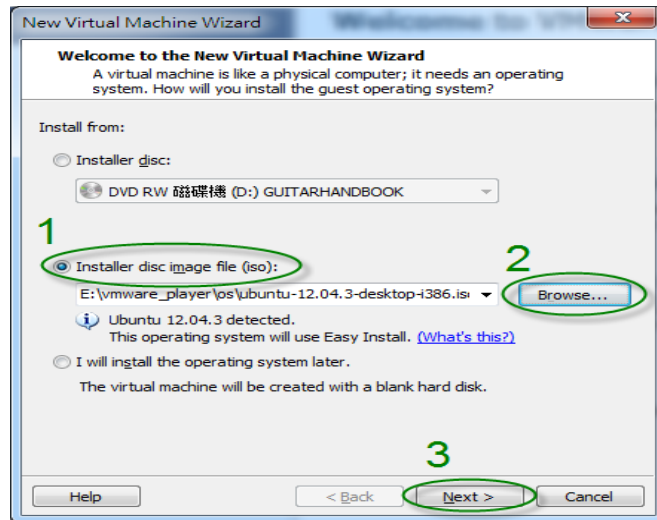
New Virtual Machine Wizard

Welcome to the New Virtual Machine Wizard
A virtual machine is like a physical computer; it needs an operating system. How will you install the guest operating system?

Install from:

Installer disc:

DVD RW 磁碟機 (D:) GUITARHANDBOOK

1

Installer disc image file (iso):

2

E:\vmware_player\os\ubuntu-12.04.3-desktop-i386.iso

Browse...

Ubuntu 12.04.3 detected.
This operating system will use Easy Install. (What's this?)

I will install the operating system later.

The virtual machine will be created with a blank hard disk.

3

Help

< Back

Next >

Cancel